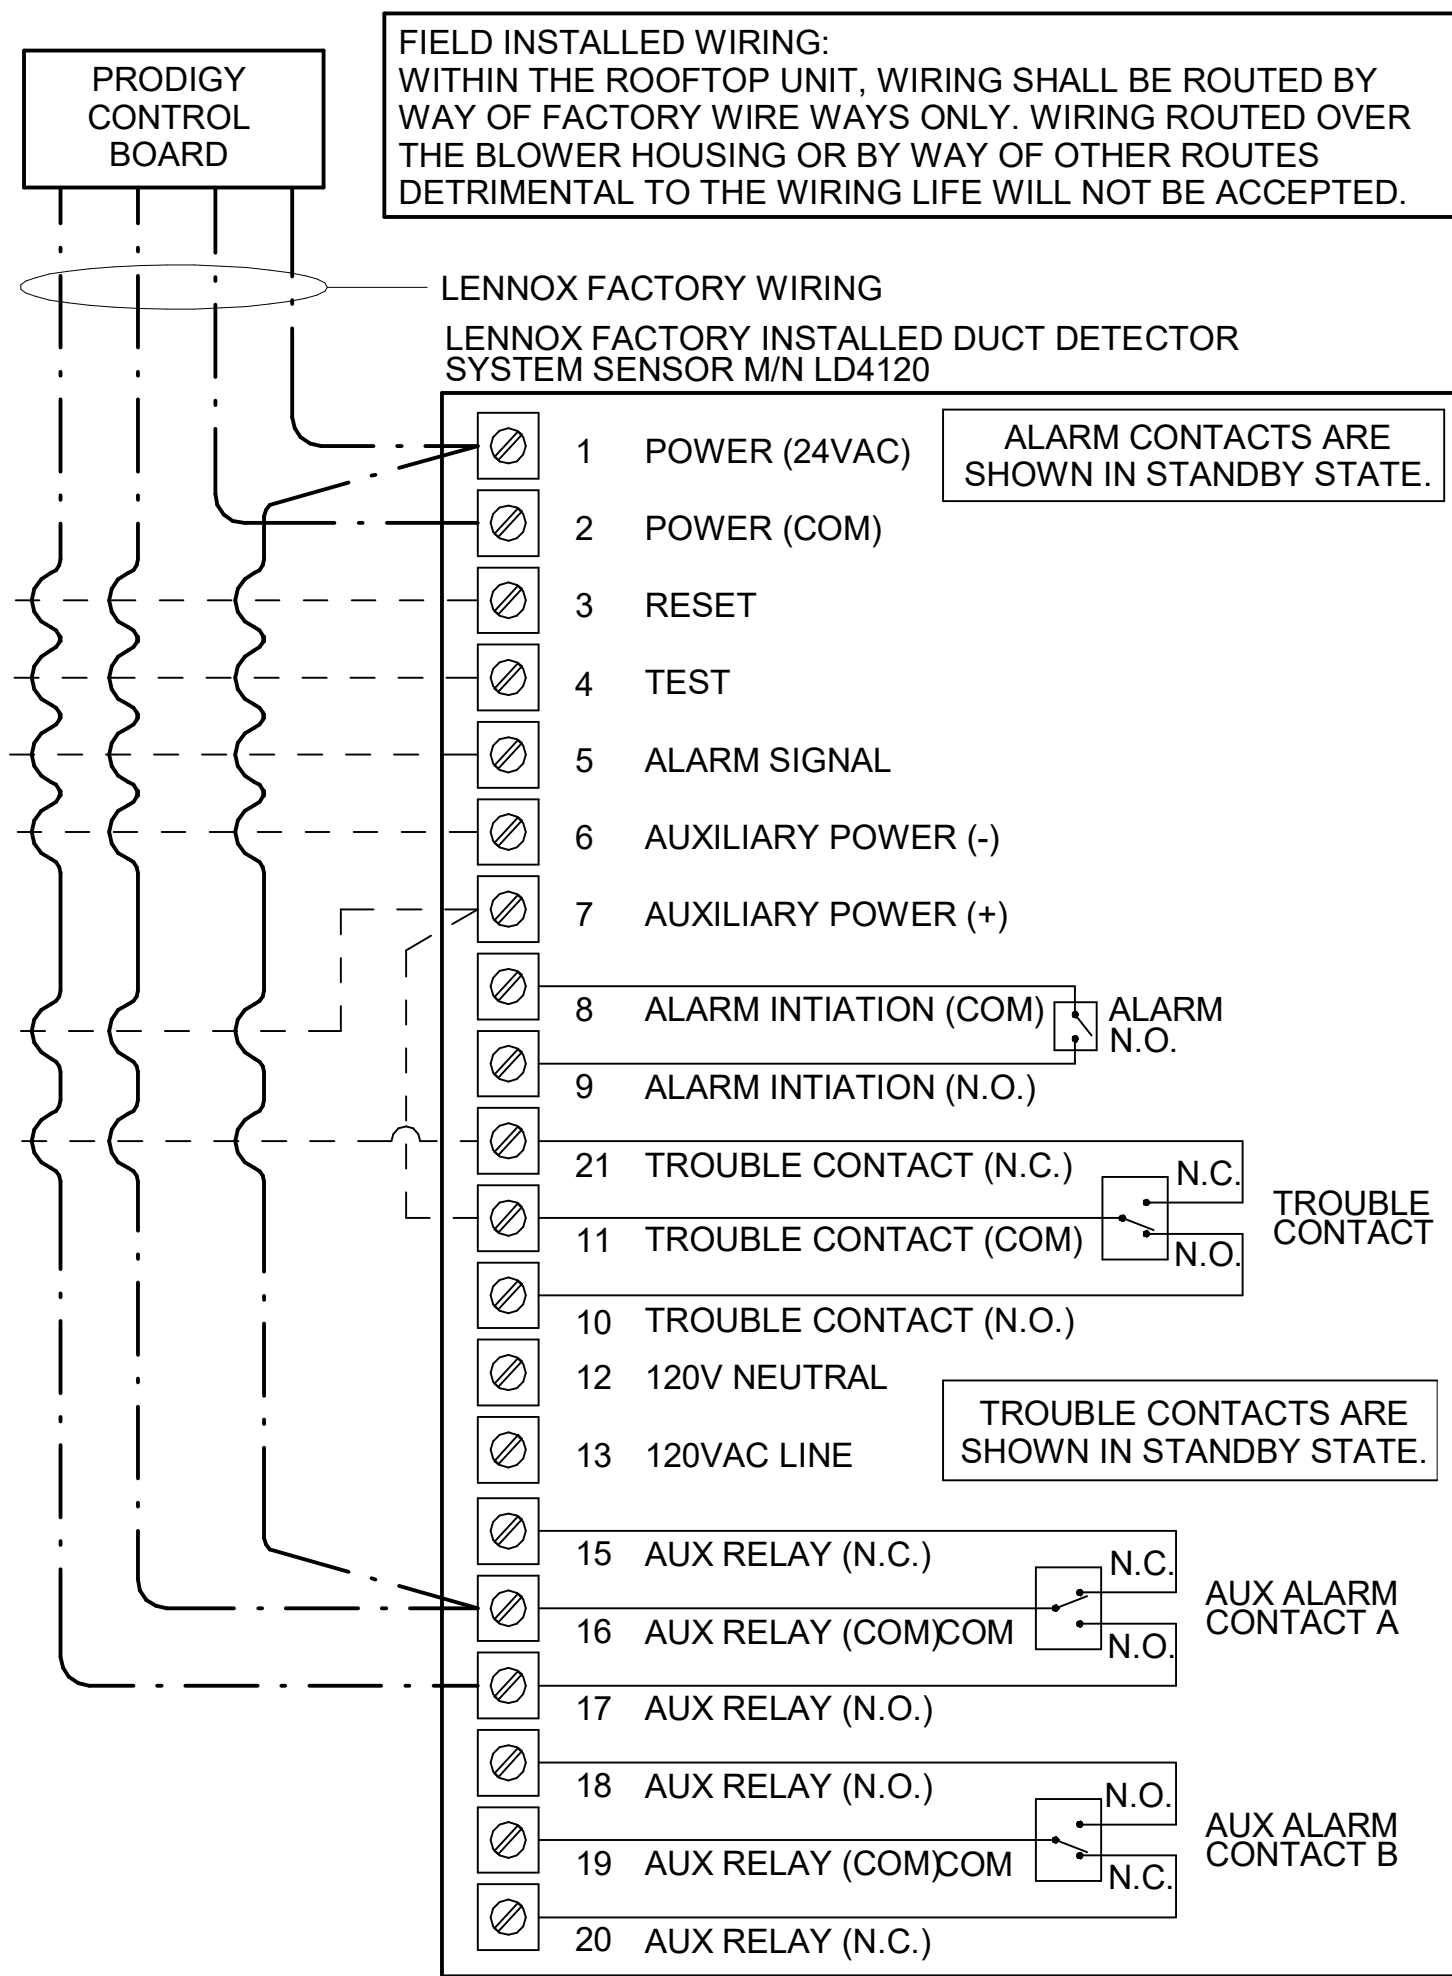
PRODIGY CONTROL BOARD

FIELD INSTALLED WIRING:
WITHIN THE ROOFTOP UNIT, WIRING SHALL BE ROUTED BY WAY OF FACTORY WIRE WAYS ONLY. WIRING ROUTED OVER THE BLOWER HOUSING OR BY WAY OF OTHER ROUTES DETRIMENTAL TO THE WIRING LIFE WILL NOT BE ACCEPTED.

LENNOX FACTORY WIRING

LENNOX FACTORY INSTALLED DUCT DETECTOR
SYSTEM SENSOR M/N LD4120

ALARM CONTACTS ARE SHOWN IN STANDBY STATE.

1 POWER (24VAC)
2 POWER (COM)
3 RESET
4 TEST
5 ALARM SIGNAL
6 AUXILIARY POWER (-)
7 AUXILIARY POWER (+)
8 ALARM INTIATION (COM)
9 ALARM INTIATION (N.O.)

ALARM N.O.

21 TROUBLE CONTACT (N.C.)
11 TROUBLE CONTACT (COM)
10 TROUBLE CONTACT (N.O.)

N.C.
N.O.
TROUBLE CONTACT

12 120V NEUTRAL
13 120VAC LINE

TROUBLE CONTACTS ARE SHOWN IN STANDBY STATE.

15 AUX RELAY (N.C.)
16 AUX RELAY (COM)COM
17 AUX RELAY (N.O.)

N.C.
N.O.
AUX ALARM CONTACT A

18 AUX RELAY (N.O.)
19 AUX RELAY (COM)COM
20 AUX RELAY (N.C.)

N.O.
N.C.
AUX ALARM CONTACT B